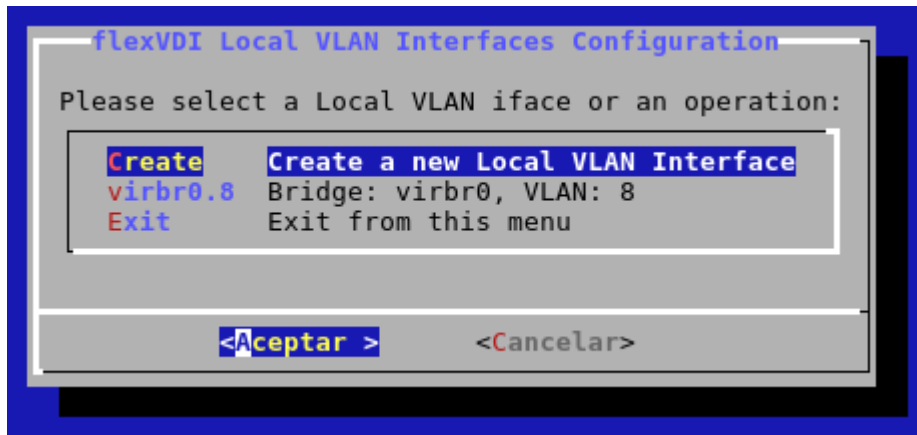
flexVDI Local VLAN Interfaces Configuration

Please select a Local VLAN iface or an operation:

Create    Create a new Local VLAN Interface
virbr0.8  Bridge: virbr0, VLAN: 8
Exit      Exit from this menu

<Aceptar >    <Cancelar>